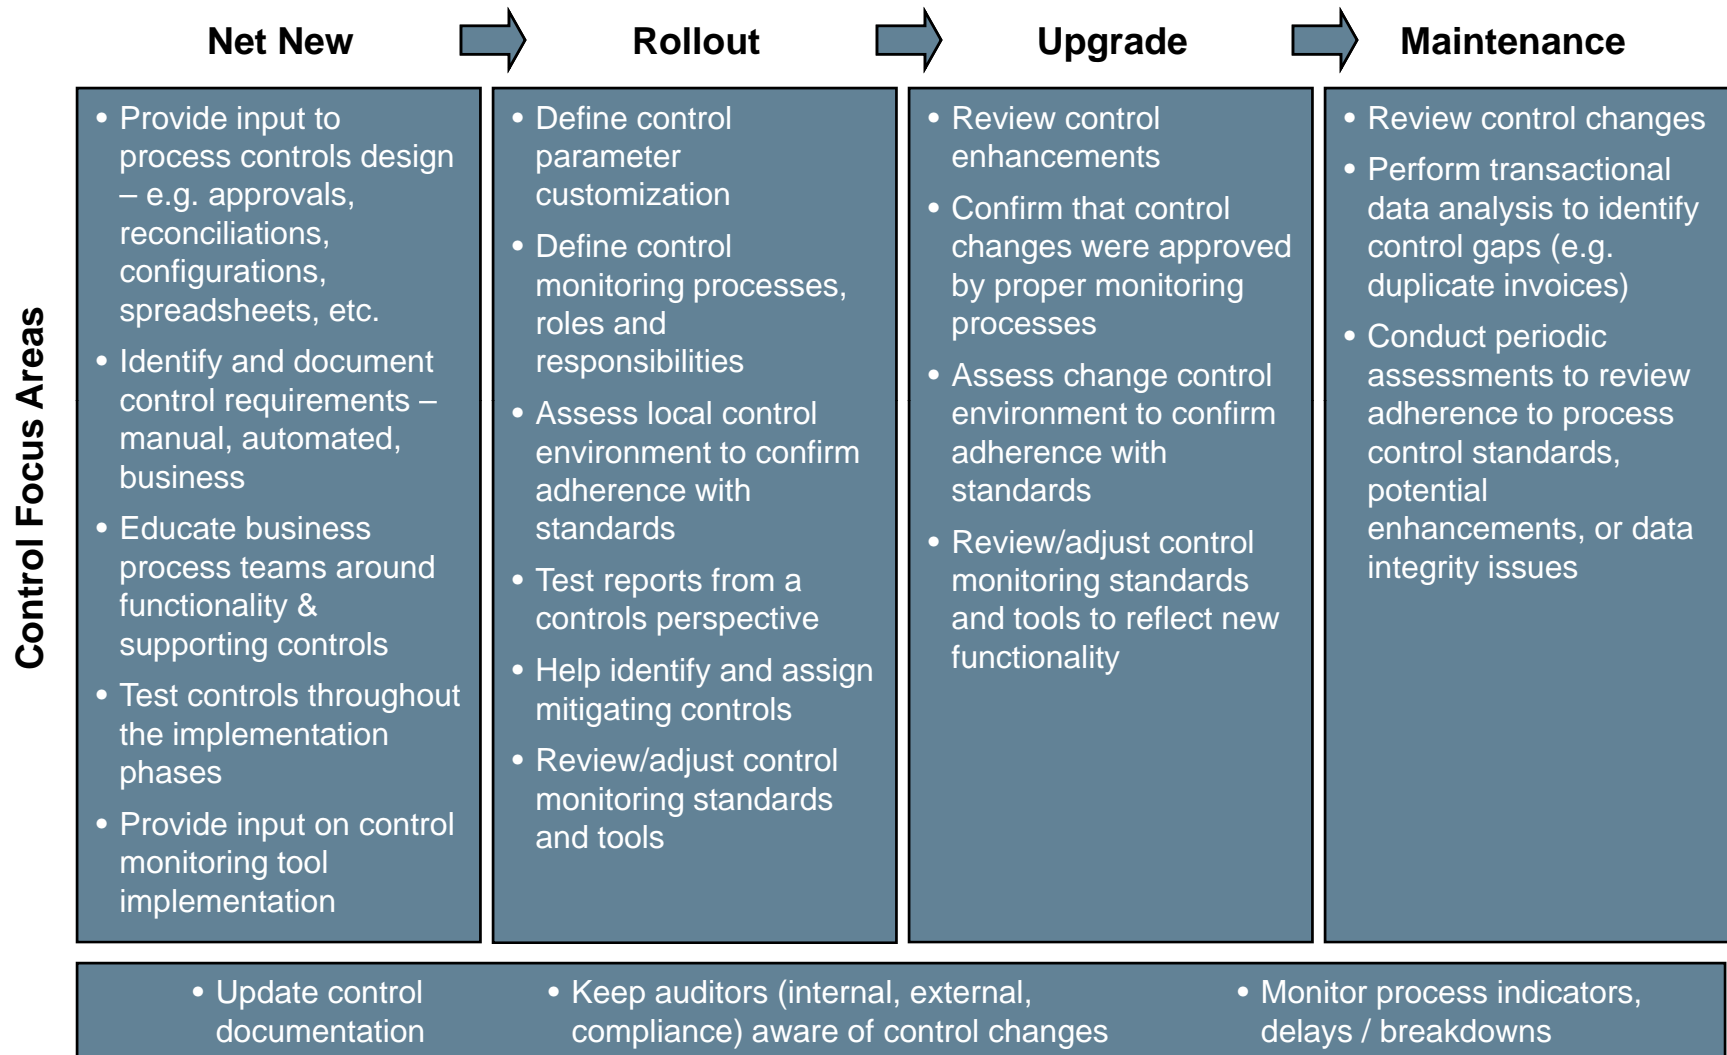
Net New

Rollout

Upgrade

Maintenance

Control Focus Areas

• Provide input to process controls design – e.g. approvals, reconciliations, configurations, spreadsheets, etc.
• Identify and document control requirements – manual, automated, business
• Educate business process teams around functionality & supporting controls
• Test controls throughout the implementation phases
• Provide input on control monitoring tool implementation

• Define control parameter customization
• Define control monitoring processes, roles and responsibilities
• Assess local control environment to confirm adherence with standards
• Test reports from a controls perspective
• Help identify and assign mitigating controls
• Review/adjust control monitoring standards and tools

• Review control enhancements
• Confirm that control changes were approved by proper monitoring processes
• Assess change control environment to confirm adherence with standards
• Review/adjust control monitoring standards and tools to reflect new functionality

• Review control changes
• Perform transactional data analysis to identify control gaps (e.g. duplicate invoices)
• Conduct periodic assessments to review adherence to process control standards, potential enhancements, or data integrity issues

• Update control documentation
• Keep auditors (internal, external, compliance) aware of control changes
• Monitor process indicators, delays / breakdowns